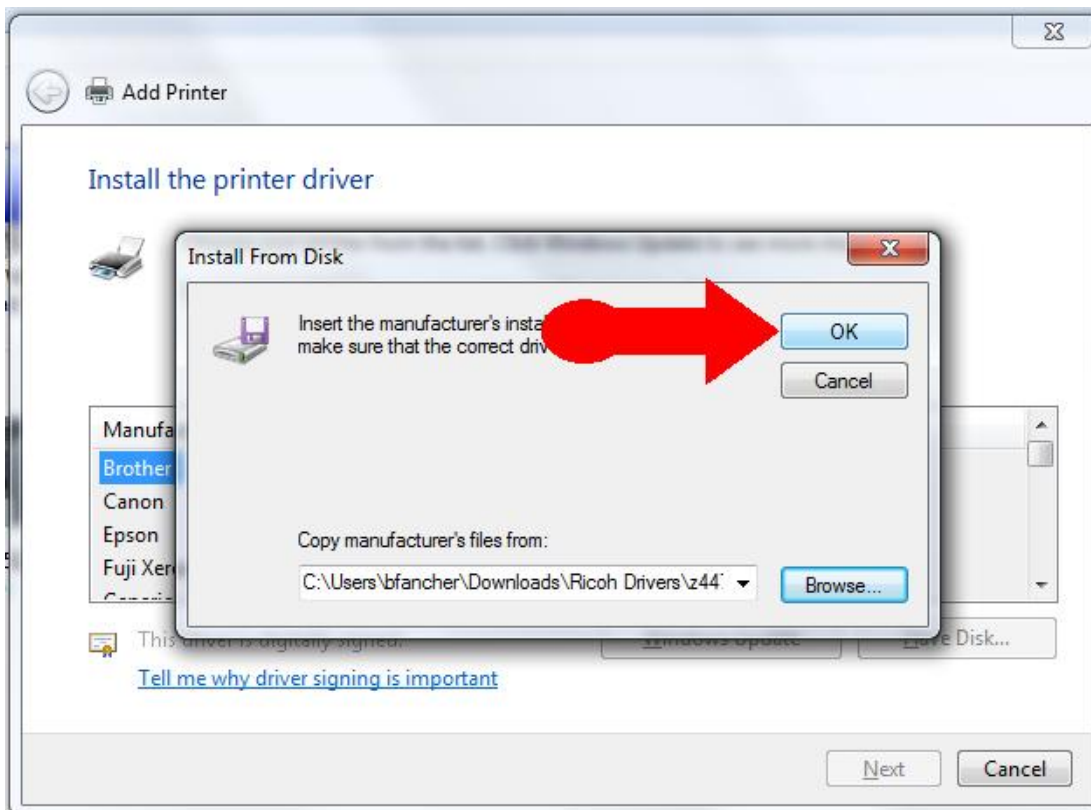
Add Printer

Install the printer driver

Install From Disk

Insert the manufacturer's insta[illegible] make sure that the correct driv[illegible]

OK

Cancel

Copy manufacturer's files from:

C:\Users\bfancher\Downloads\Ricoh Drivers\z44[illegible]

Browse...

Manufa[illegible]
Brother
Canon
Epson
Fuji Xer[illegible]

This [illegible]

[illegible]ave Disk...

Tell me why driver signing is important

Next

Cancel